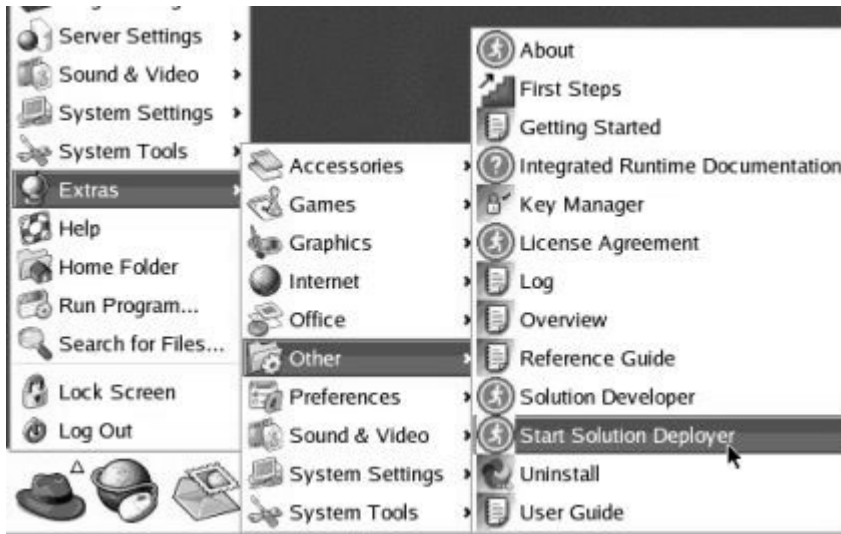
Server Settings
Sound & Video
System Settings
System Tools
Extras
Help
Home Folder
Run Program...
Search for Files...
Lock Screen
Log Out

Accessories
Games
Graphics
Internet
Office
Other
Preferences
Sound & Video
System Settings
System Tools

About
First Steps
Getting Started
Integrated Runtime Documentation
Key Manager
License Agreement
Log
Overview
Reference Guide
Solution Developer
Start Solution Deployer
Uninstall
User Guide